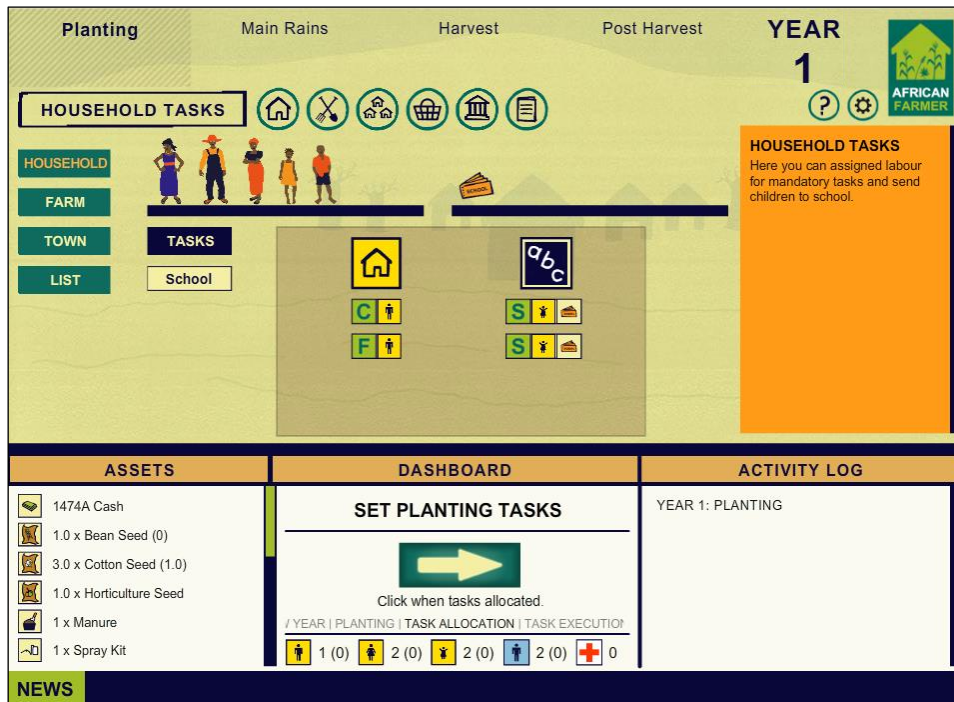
Planting Main Rains Harvest Post Harvest YEAR 1

AFRICAN FARMER

HOUSEHOLD TASKS

?

HOUSEHOLD

FARM

TOWN

LIST

TASKS

School

SCHOOL

abc

C

F

S

S

HOUSEHOLD TASKS
Here you can assigned labour for mandatory tasks and send children to school.

ASSETS

1474A Cash
1.0 x Bean Seed (0)
3.0 x Cotton Seed (1.0)
1.0 x Horticulture Seed
1 x Manure
1 x Spray Kit

DASHBOARD

SET PLANTING TASKS

Click when tasks allocated.

/ YEAR | PLANTING | TASK ALLOCATION | TASK EXECUTIO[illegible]

1 (0) 2 (0) 2 (0) 2 (0) 0

ACTIVITY LOG

YEAR 1: PLANTING

NEWS